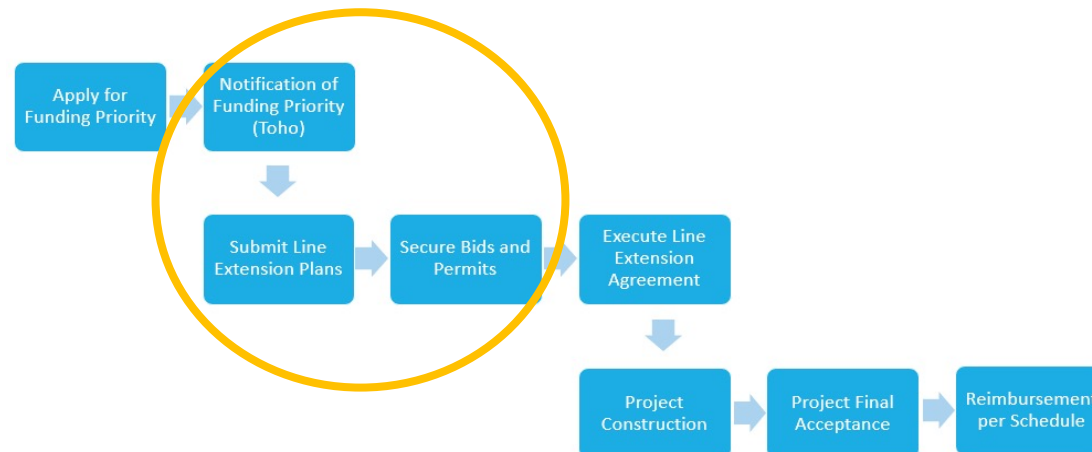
Apply for Funding Priority

Notification of Funding Priority (Toho)

Submit Line Extension Plans

Secure Bids and Permits

Execute Line Extension Agreement

Project Construction

Project Final Acceptance

Reimbursement per Schedule